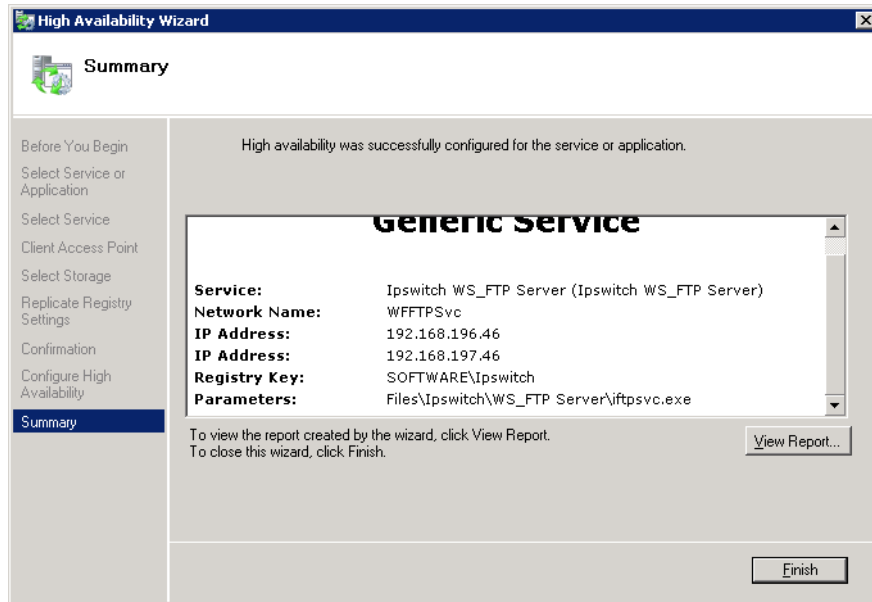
High Availability Wizard

Summary

Before You Begin
Select Service or Application
Select Service
Client Access Point
Select Storage
Replicate Registry Settings
Confirmation
Configure High Availability
Summary

High availability was successfully configured for the service or application.

Generic Service

| | |
|---|---|
| **Service:** | Ipswitch WS_FTP Server (Ipswitch WS_FTP Server) |
| **Network Name:** | WFFTPSvc |
| **IP Address:** | 192.168.196.46 |
| **IP Address:** | 192.168.197.46 |
| **Registry Key:** | SOFTWARE\Ipswitch |
| **Parameters:** | Files\Ipswitch\WS_FTP Server\iftpsvc.exe |

To view the report created by the wizard, click View Report.
To close this wizard, click Finish.

View Report...

Finish